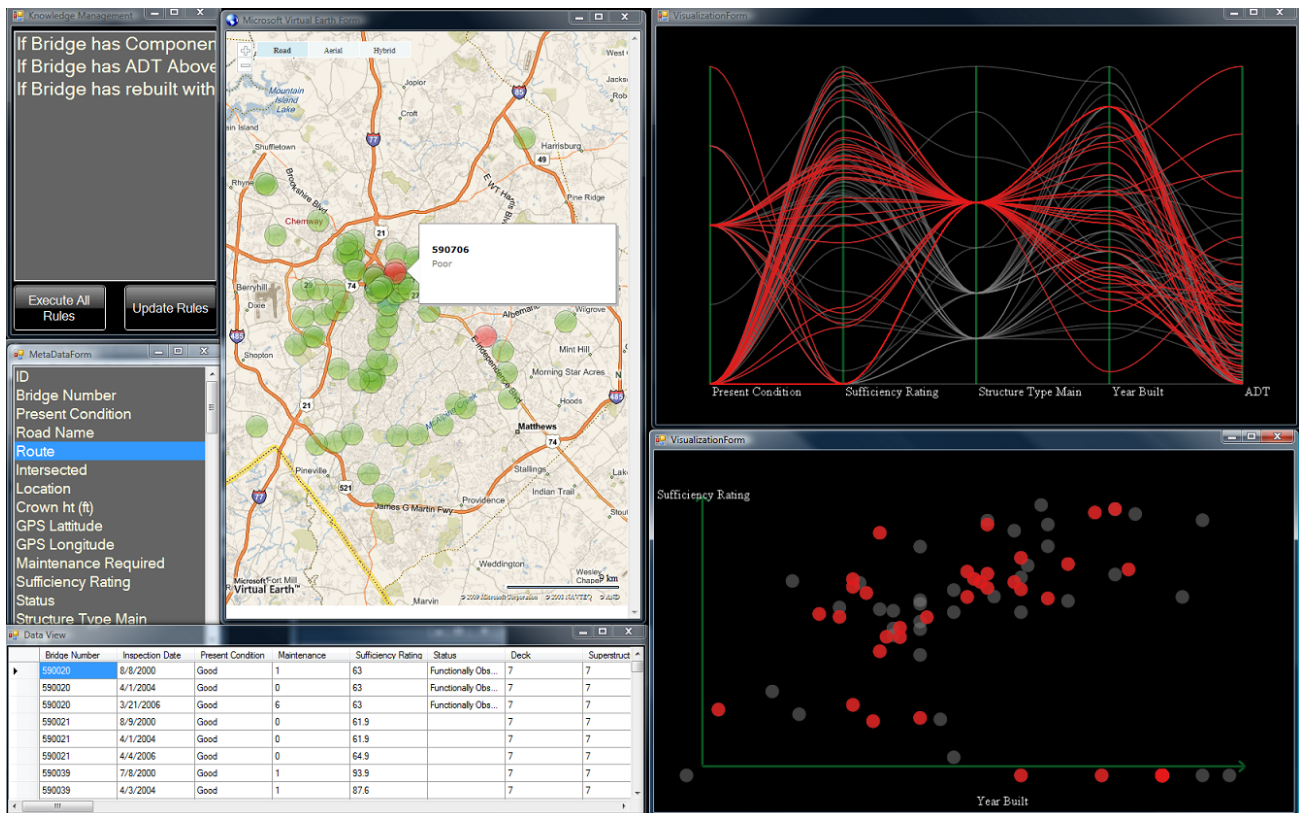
Knowledge Management

If Bridge has Componen
If Bridge has ADT Above
If Bridge has rebuilt with

Execute All Rules

Update Rules

MetaDataForm

ID
Bridge Number
Present Condition
Road Name
Route
Intersected
Location
Crown ht (ft)
GPS Lattitude
GPS Longitude
Maintenance Required
Sufficiency Rating
Status
Structure Type Main

Microsoft Virtual Earth Form

Road Aerial Hybrid

Mountain Island Lake
Shuffletown
Croft
Harrisburg
Rhyne
Brookshire Blvd
Chemway
Berryhill
Dixie
Shopton
Pineville
Providence
Indian Trail
Stallings
Matthews
Mint Hill
Morning Star Acres
Hoods
Albemarle
Wigrove
Pine Ridge
Weddington
Wesley Chapel
Marvin
Fort Mill
James G Martin Fwy
Independence Blvd
McAlpine Creek
Jacks
West
Stouts
Lake
Plato
Sha
Mint
Island
85
77
49
74
21
521
485
27

590706
Poor

Microsoft Virtual Earth™
© 2009 Microsoft Corporation © 2009 NAVTEQ © AND
2 km

VisualizationForm

Present Condition
Sufficiency Rating
Structure Type Main
Year Built
ADT

VisualizationForm

Sufficiency Rating
Year Built

Data View

| | Bridge Number | Inspection Date | Present Condition | Maintenance | Sufficiency Rating | Status | Deck | Superstruct |
|---|---|---|---|---|---|---|---|---|
| ▸ | 590020 | 8/8/2000 | Good | 1 | 63 | Functionally Obs... | 7 | 7 |
| | 590020 | 4/1/2004 | Good | 0 | 63 | Functionally Obs... | 7 | 7 |
| | 590020 | 3/21/2006 | Good | 6 | 63 | Functionally Obs... | 7 | 7 |
| | 590021 | 8/9/2000 | Good | 0 | 61.9 | | 7 | 7 |
| | 590021 | 4/1/2004 | Good | 0 | 61.9 | | 7 | 7 |
| | 590021 | 4/4/2006 | Good | 0 | 64.9 | | 7 | 7 |
| | 590039 | 7/8/2000 | Good | 1 | 93.9 | | 7 | 7 |
| | 590039 | 4/3/2004 | Good | 1 | 87.6 | | 7 | 7 |